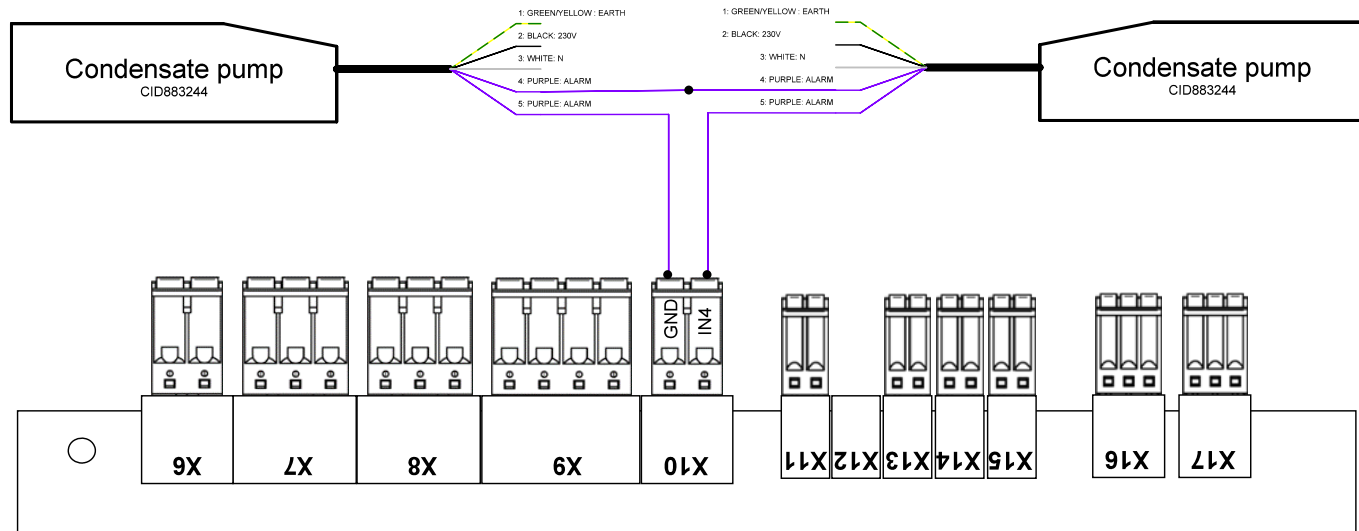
Condensate pump
CID883244

1: GREEN/YELLOW : EARTH
2: BLACK: 230V
3: WHITE: N
4: PURPLE: ALARM
5: PURPLE: ALARM

1: GREEN/YELLOW : EARTH
2: BLACK: 230V
3: WHITE: N
4: PURPLE: ALARM
5: PURPLE: ALARM

Condensate pump
CID883244

GND
IN4

X6
X7
X8
X9
X10
X11
X12
X13
X14
X15
X16
X17